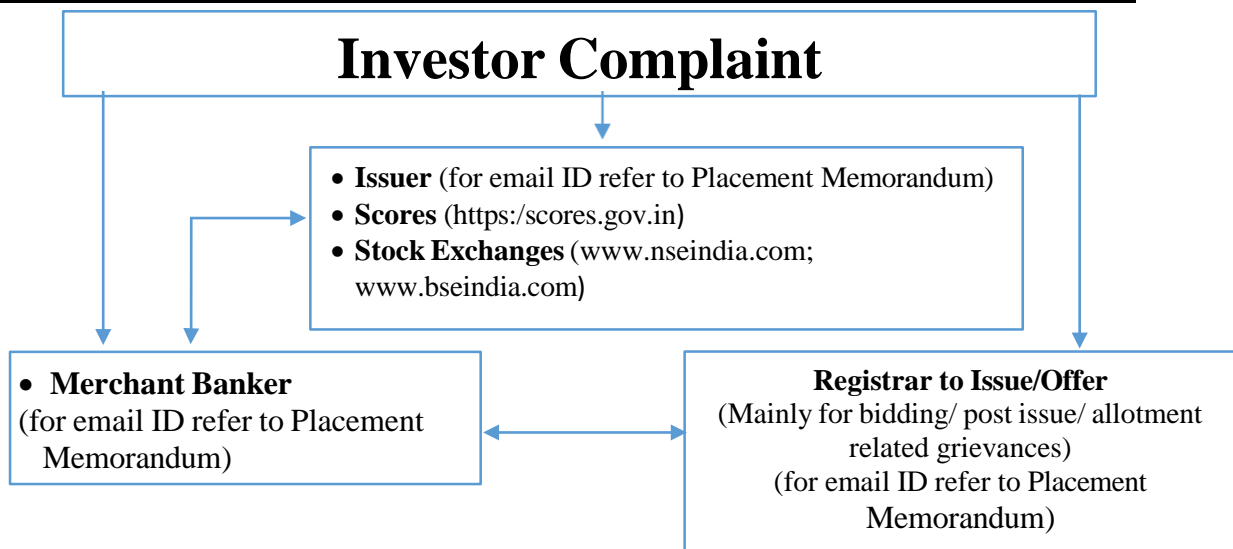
Investor Complaint

- **Issuer** (for email ID refer to Placement Memorandum)
- **Scores** (https:/scores.gov.in)
- **Stock Exchanges** (www.nseindia.com; www.bseindia.com)

- **Merchant Banker**
(for email ID refer to Placement Memorandum)

**Registrar to Issue/Offer**
(Mainly for bidding/ post issue/ allotment related grievances)
(for email ID refer to Placement Memorandum)